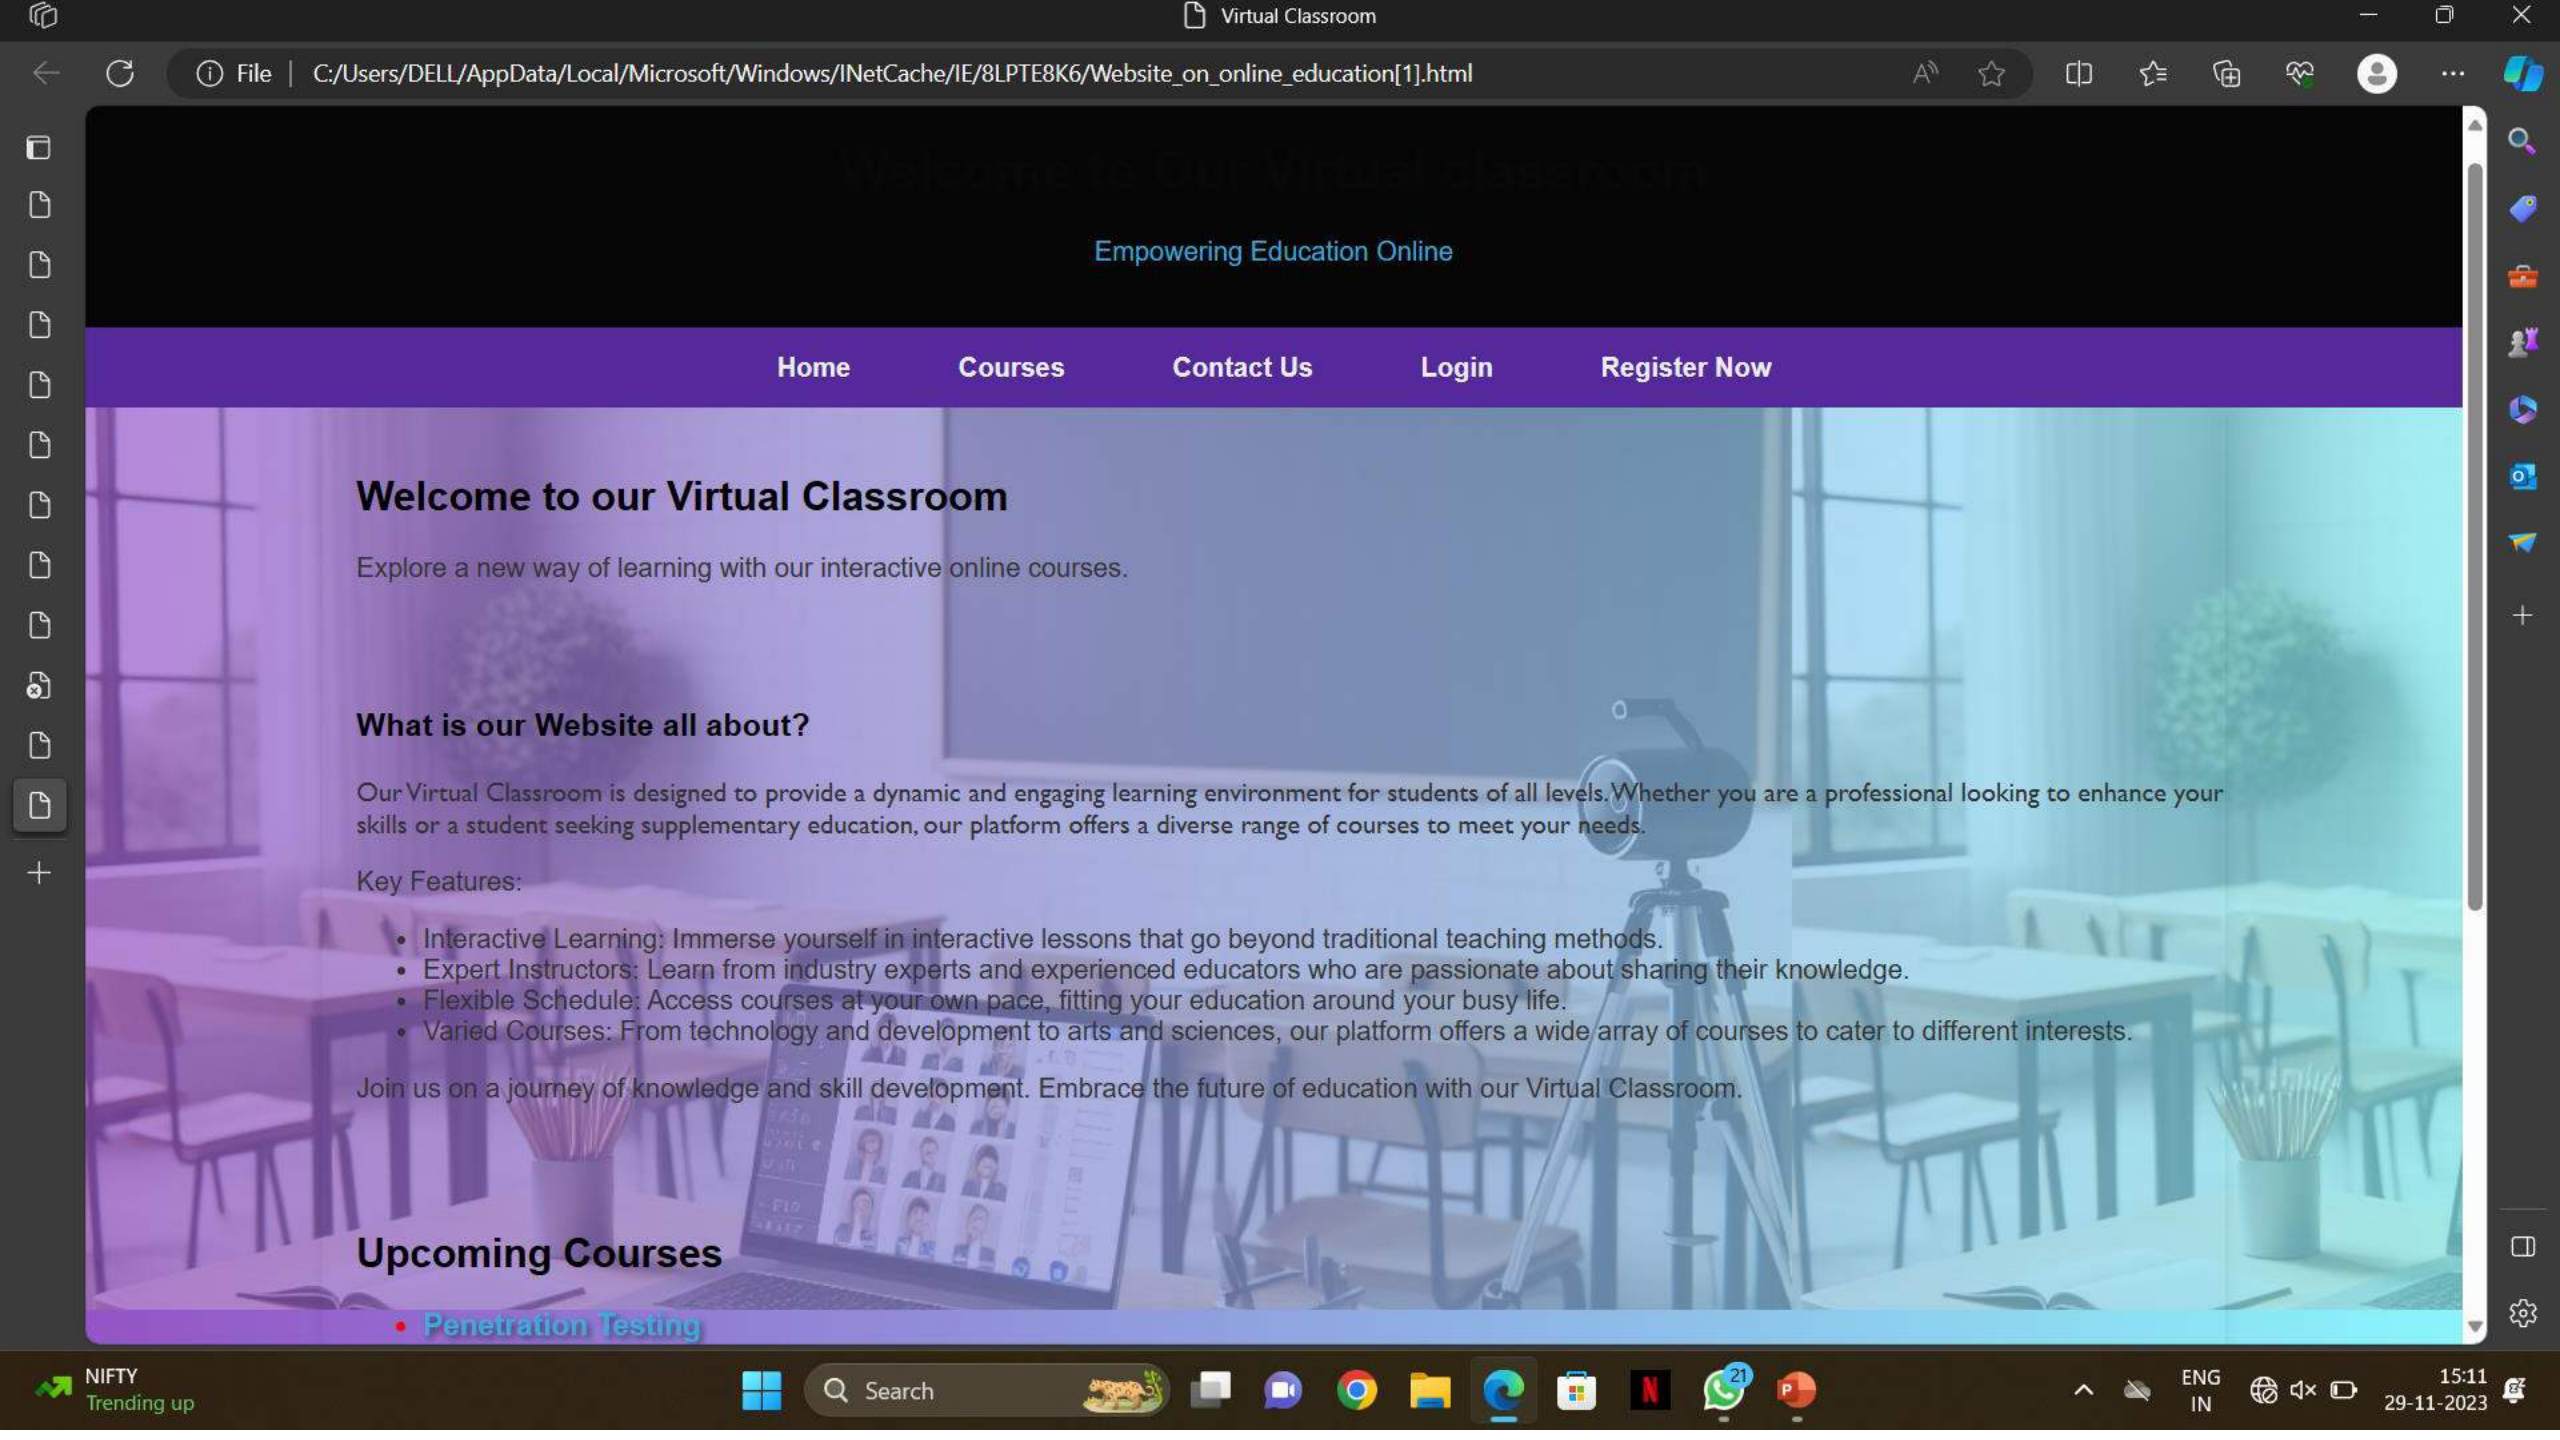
Virtual Classroom

File | C:/Users/DELL/AppData/Local/Microsoft/Windows/INetCache/IE/8LPTE8K6/Website_on_online_education[1].html

Welcome to Our Virtual Classroom

Empowering Education Online

Home Courses Contact Us Login Register Now

Welcome to our Virtual Classroom

Explore a new way of learning with our interactive online courses.

What is our Website all about?

Our Virtual Classroom is designed to provide a dynamic and engaging learning environment for students of all levels.Whether you are a professional looking to enhance your skills or a student seeking supplementary education, our platform offers a diverse range of courses to meet your needs.

Key Features:

- Interactive Learning: Immerse yourself in interactive lessons that go beyond traditional teaching methods.
- Expert Instructors: Learn from industry experts and experienced educators who are passionate about sharing their knowledge.
- Flexible Schedule: Access courses at your own pace, fitting your education around your busy life.
- Varied Courses: From technology and development to arts and sciences, our platform offers a wide array of courses to cater to different interests.

Join us on a journey of knowledge and skill development. Embrace the future of education with our Virtual Classroom.

Upcoming Courses

- Penetration Testing

NIFTY
Trending up

Search

21

ENG
IN

15:11
29-11-2023